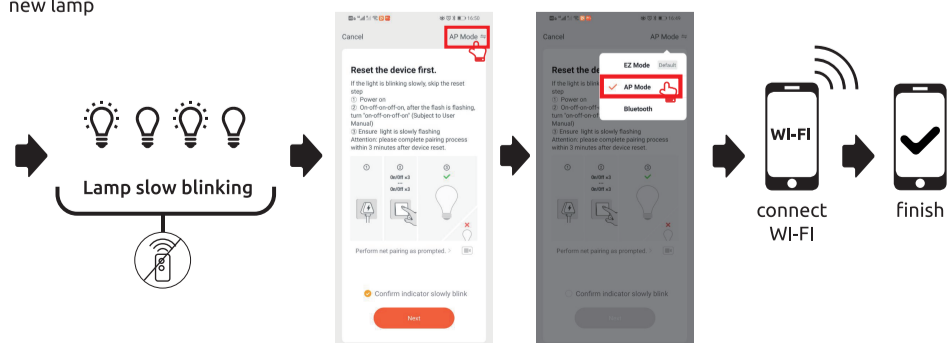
new lamp

Lamp slow blinking

Cancel

AP Mode

Reset the device first.

If the light is blinking slowly, skip the reset step
① Power on
② On-off-on-off-on, after the flash is flashing, turn "on-off-on-off-on" (Subject to User Manual)
③ Ensure light is slowly flashing
Attention: please complete pairing process within 3 minutes after device reset.

①
②
On/Off x3
On/Off x3
③

Perform net pairing as prompted. >

Confirm indicator slowly blink

Next

Cancel

AP Mode

EZ Mode Default
AP Mode
Bluetooth

Reset the device first.

If the light is blinking slowly, skip the reset step
① Power on
② On-off-on-off-on, after the flash is flashing, turn "on-off-on-off-on" (Subject to User Manual)
③ Ensure light is slowly flashing
Attention: please complete pairing process within 3 minutes after device reset.

Perform net pairing as prompted. >

Confirm indicator slowly blink

Next

WI-FI

connect WI-FI

finish